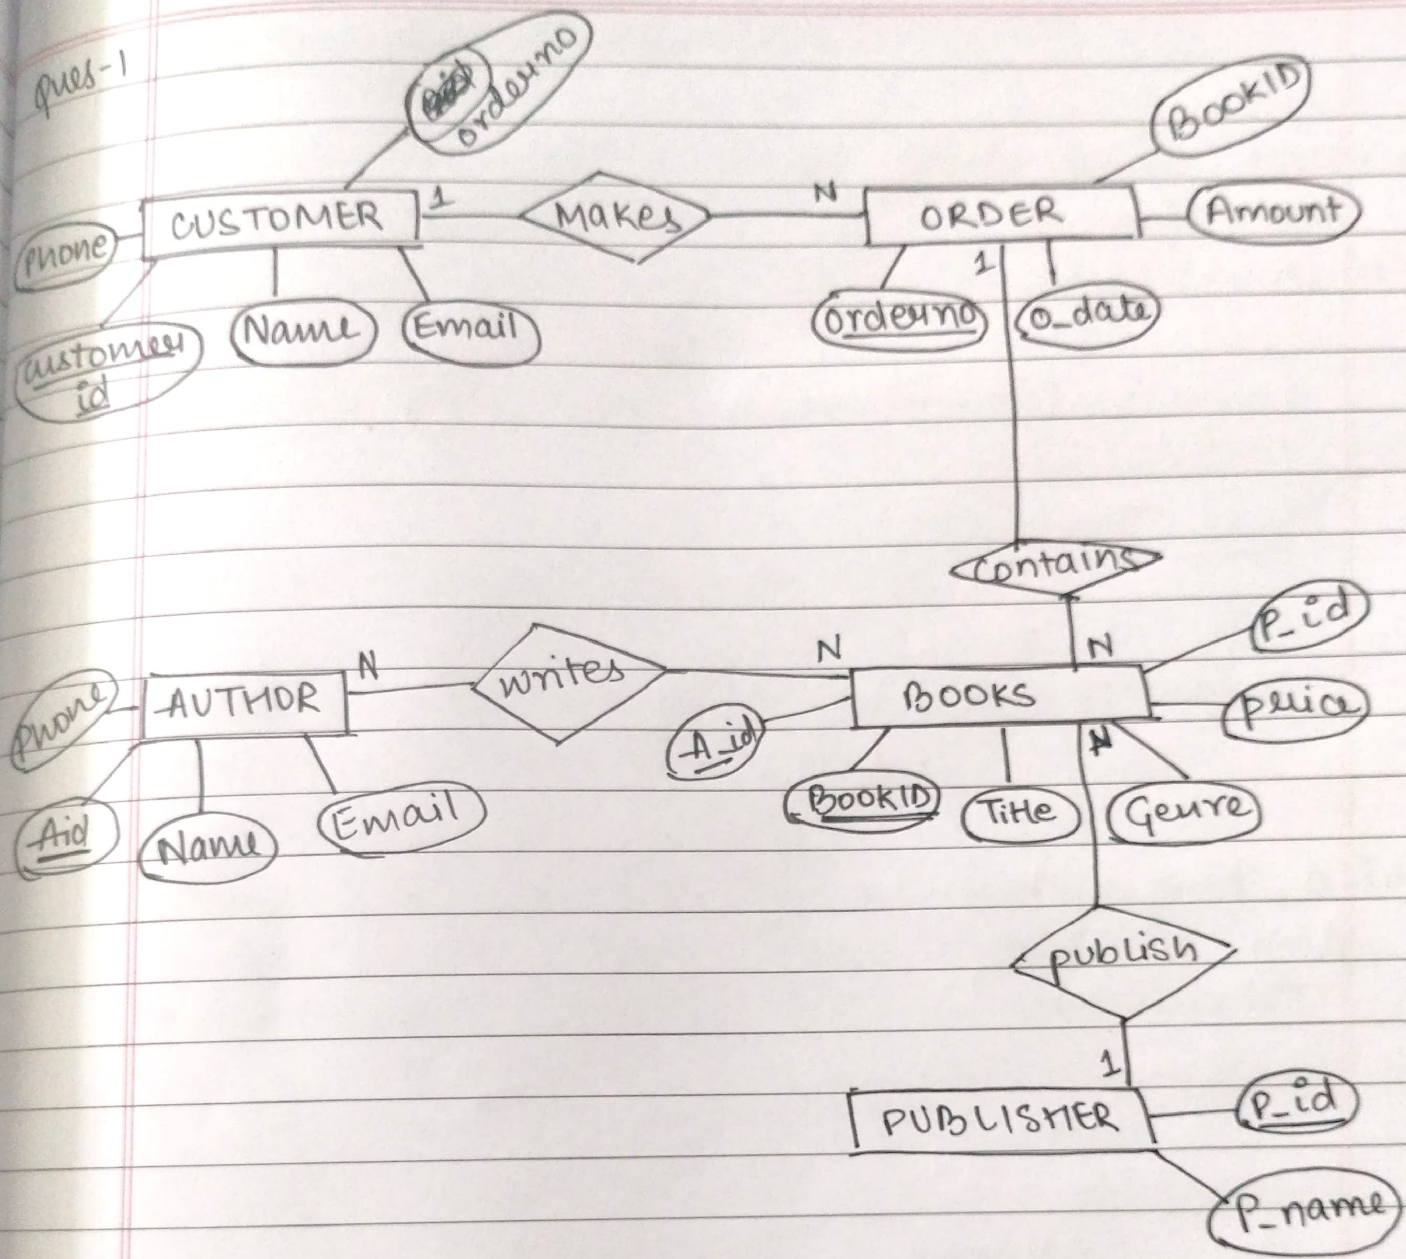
ques-1

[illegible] orderno

BookID

CUSTOMER 1 Makes N ORDER Amount

Phone

customer id

Name

Email

1

orderno

o_date

contains

N

P_id

N

AUTHOR N writes BOOKS

Phone

price

A_id

Aid

Name

Email

BookID

Title

Genre

N

publish

1

PUBLISHER

P_id

P_name